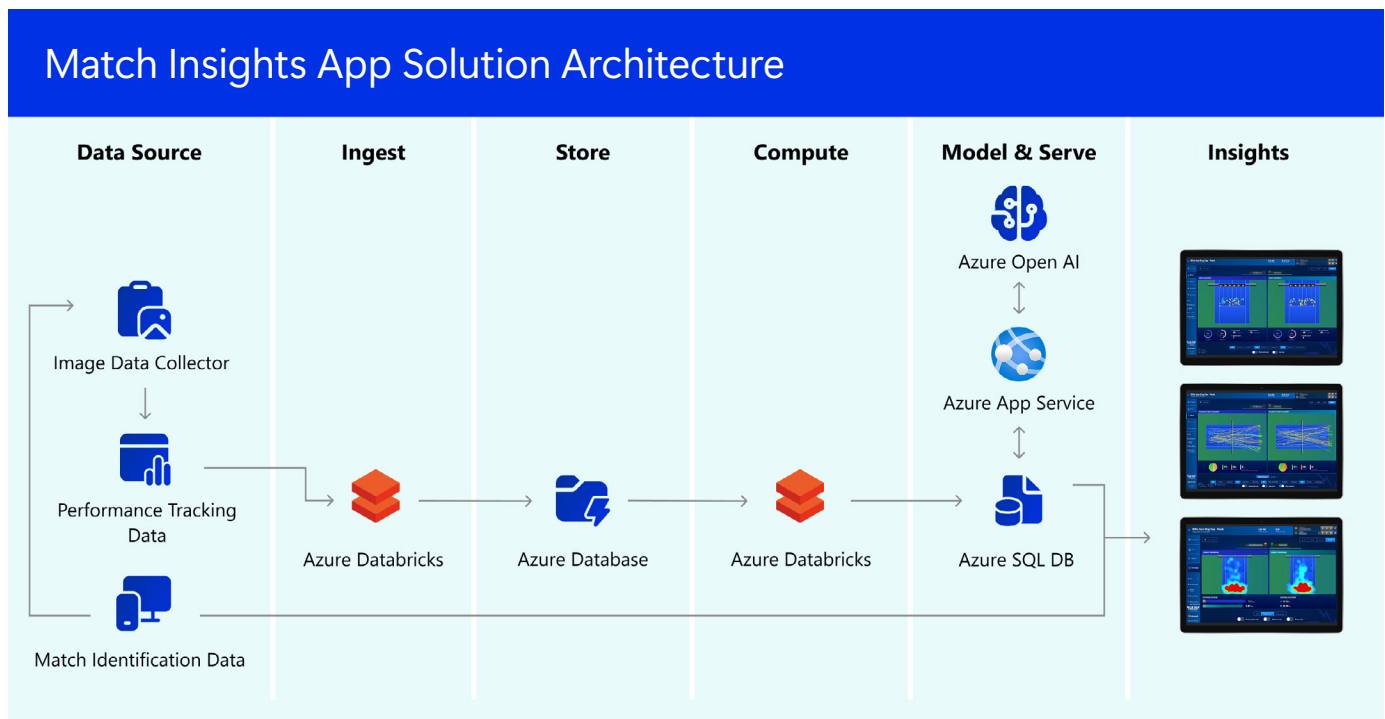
Match Insights App Solution Architecture

Data Source

Ingest

Store

Compute

Model & Serve

Insights

Image Data Collector

Performance Tracking Data

Match Identification Data

Azure Databricks

Azure Database

Azure Databricks

Azure Open AI

Azure App Service

Azure SQL DB